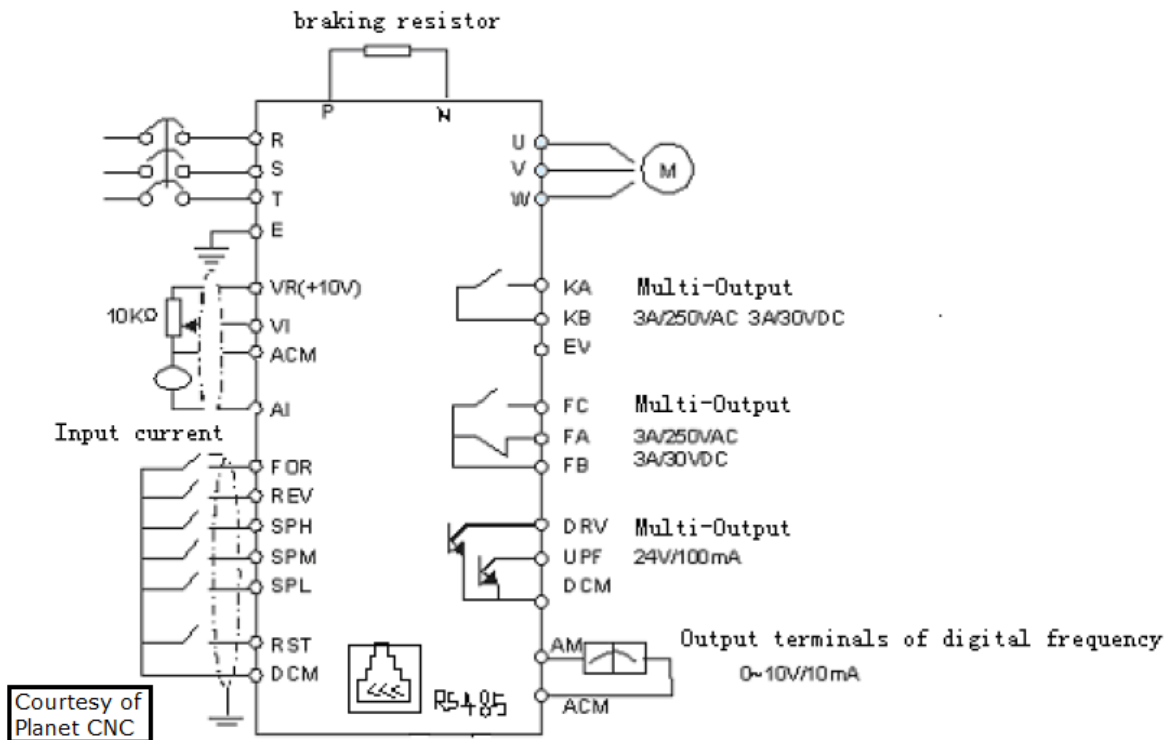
braking resistor

P N

R
S
T
E
VR(+10V)
10KΩ
VI
ACM
AI
Input current
FOR
REV
SPH
SPM
SPL
RST
DCM

U
V
W
M

KA Multi-Output
KB 3A/250VAC 3A/30VDC
EV

FC Multi-Output
FA 3A/250VAC
FB 3A/30VDC

DRV Multi-Output
UPF 24V/100mA
DCM

AM Output terminals of digital frequency
0~10V/10mA
ACM

RS485

Courtesy of
Planet CNC